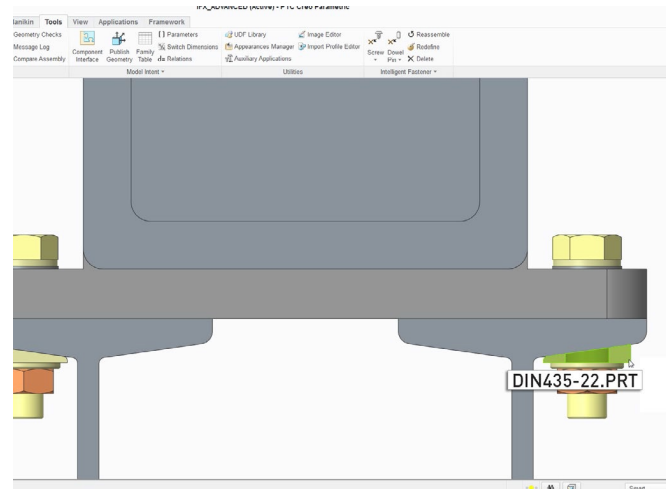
IFX_ADVANCED (Active) - PTC Creo Parametric

lanikin Tools View Applications Framework

Geometry Checks
Message Log
Compare Assembly

Component Interface
Publish Geometry
Family Table
{ } Parameters
Switch Dimensions
Relations
Model Intent

UDF Library
Appearances Manager
Auxiliary Applications
Image Editor
Import Profile Editor
Utilities

Screw
Dowel Pin
Reassemble
Redefine
Delete
Intelligent Fastener

DIN435-22.PRT

Smart